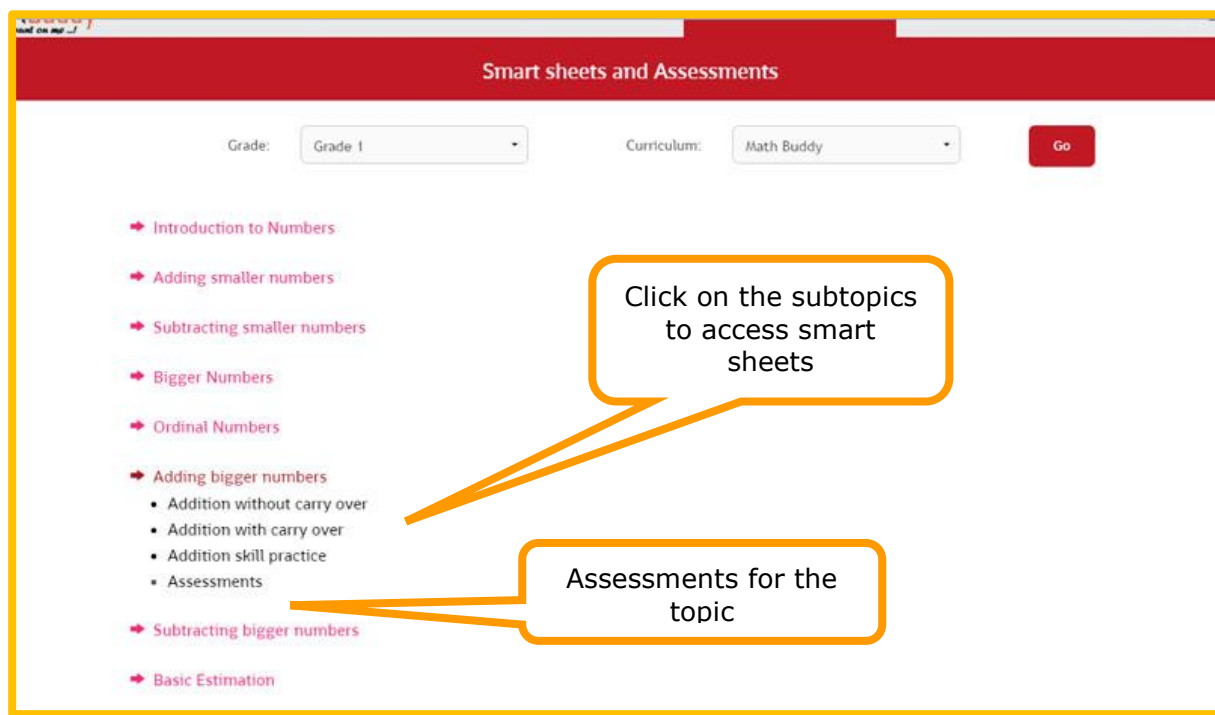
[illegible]
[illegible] on me ...!

Smart sheets and Assessments

Grade: Grade 1

Curriculum: Math Buddy

Go

Introduction to Numbers

Adding smaller numbers

Subtracting smaller numbers

Bigger Numbers

Ordinal Numbers

Adding bigger numbers
- Addition without carry over
- Addition with carry over
- Addition skill practice
- Assessments

Subtracting bigger numbers

Basic Estimation

Click on the subtopics to access smart sheets

Assessments for the topic